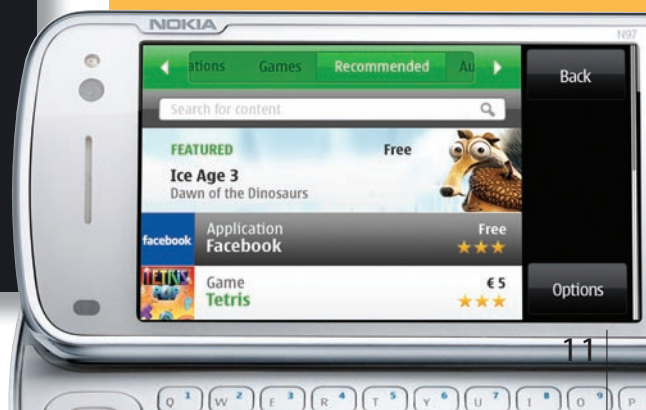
NOKIA

N97

ations Games Recommended Au

Back

Search for content

FEATURED

Free

Ice Age 3

Dawn of the Dinosaurs

facebook

Application

Facebook

Free

★★★

TETRIS

Game

Tetris

€ 5

★★★

Options

11

Q 1 W 2 E 3 R 4 T 5 Y 6 U 7 I 8 O 9 P